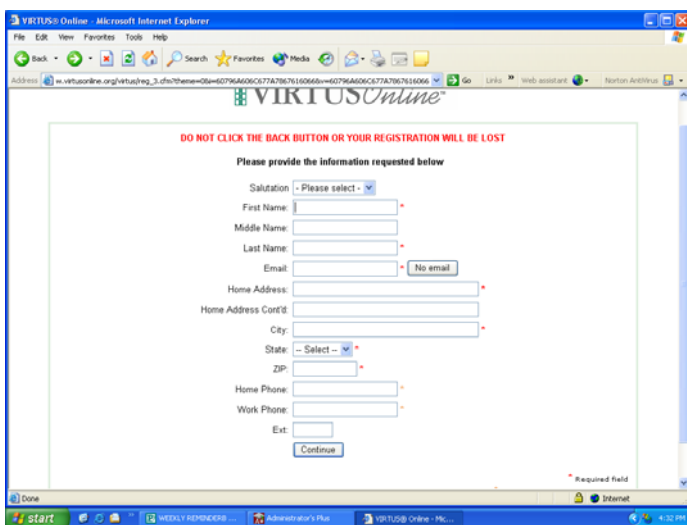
VIRTUS® Online - Microsoft Internet Explorer

File Edit View Favorites Tools Help

Back Search Favorites Media

Address w.virtusonline.org/virtus/reg_3.cfm?theme=0&e=60796A606C677A7867616066&v=60796A606C677A7867616066 Go Links » Web assistant Norton AntiVirus

VIRTUS Online™

DO NOT CLICK THE BACK BUTTON OR YOUR REGISTRATION WILL BE LOST

Please provide the information requested below

Salutation - Please select -

First Name: *

Middle Name:

Last Name: *

Email: * No email

Home Address: *

Home Address Cont'd:

City: *

State: -- Select -- *

ZIP: *

Home Phone: *

Work Phone: *

Ext:

Continue

* Required field

Done

Internet

start WEEKLY REMINDERS ... Administrator's Plus VIRTUS® Online - Mic... 4:32 PM